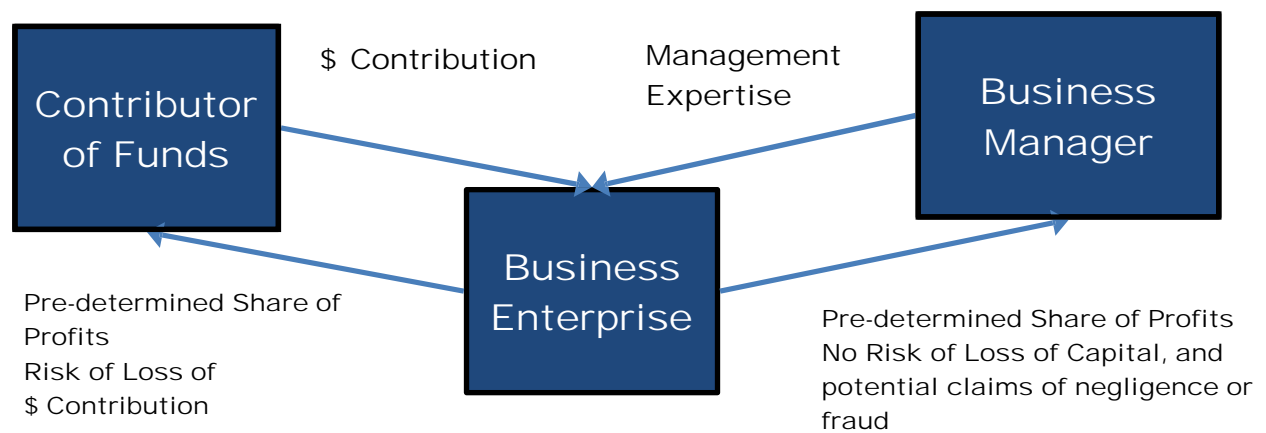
Contributor of Funds

$ Contribution

Management Expertise

Business Manager

Business Enterprise

Pre-determined Share of Profits
Risk of Loss of $ Contribution

Pre-determined Share of Profits
No Risk of Loss of Capital, and potential claims of negligence or fraud